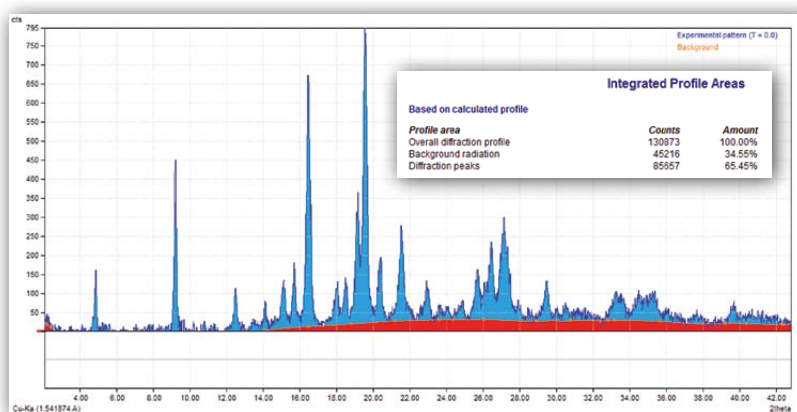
cts
795
750
700
650
600
550
500
450
400
350
300
250
200
150
100
50

Experimental pattern (T = 0.0)
Background

Integrated Profile Areas

Based on calculated profile

| Profile area | Counts | Amount |
|---|---|---|
| Overall diffraction profile | 130873 | 100.00% |
| Background radiation | 45216 | 34.55% |
| Diffraction peaks | 85657 | 65.45% |

4.00 6.00 8.00 10.00 12.00 14.00 16.00 18.00 20.00 22.00 24.00 26.00 28.00 30.00 32.00 34.00 36.00 38.00 40.00 42.00

Cu-Ka (1.541874 A)
2theta